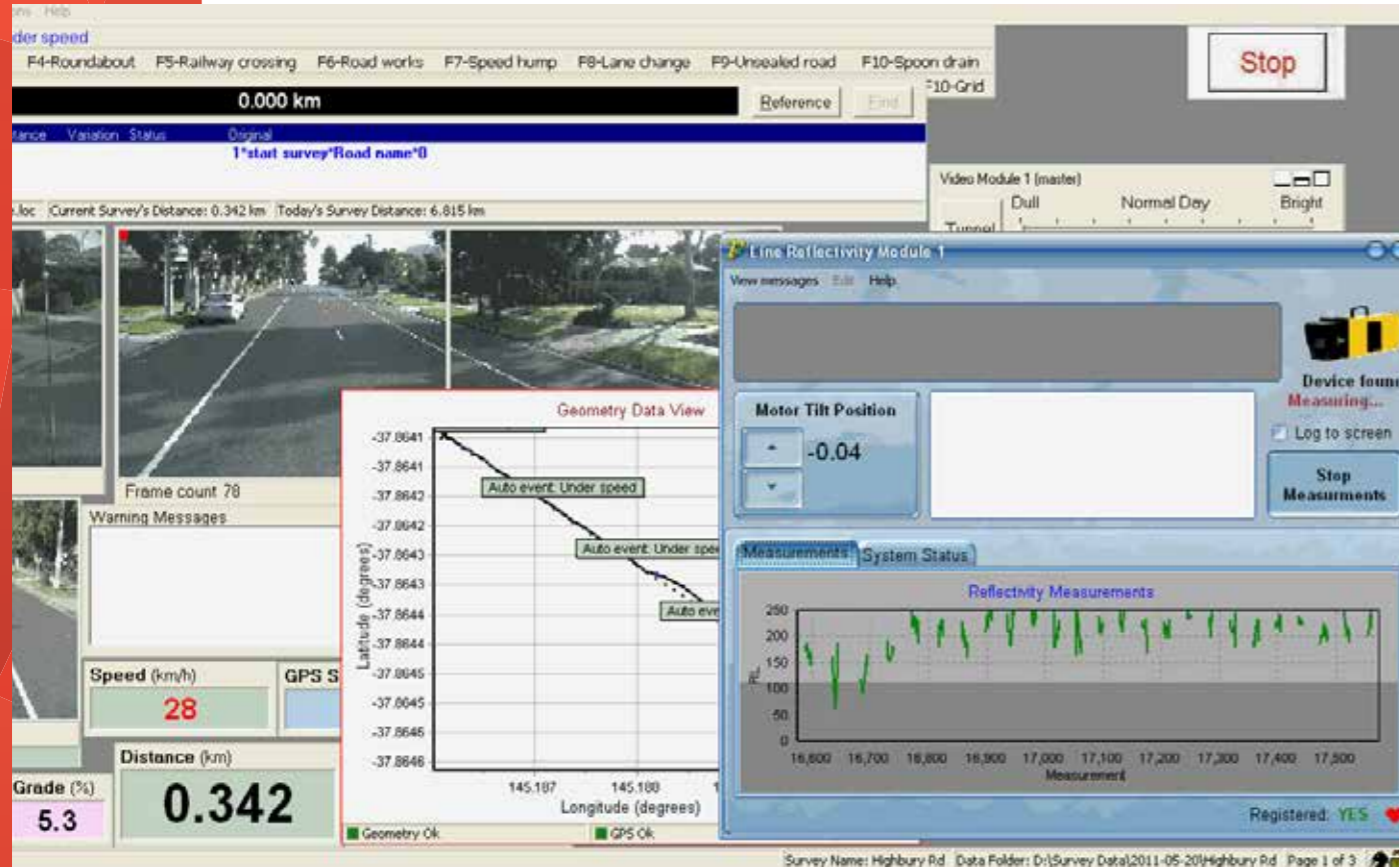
ons Help
der speed
F4-Roundabout F5-Railway crossing F6-Road works F7-Speed hump F8-Lane change F9-Unsealed road F10-Spoon drain
F10-Grid
Stop
0.000 km
Reference End
tance Variation Status Original
1*start survey*Road name*0
.loc Current Survey's Distance: 0.342 km Today's Survey Distance: 6.815 km
Video Module 1 (master)
Dull Normal Day Bright
Tunnel
Line Reflectivity Module 1
View messages Edit Help
Device found
Measuring...
Motor Tilt Position
-0.04
Log to screen
Stop Measurments
Measurements System Status
Reflectivity Measurements
250
200
150
100
50
0
RL
16,600 16,700 16,800 16,900 17,000 17,100 17,200 17,300 17,400 17,500
Measurement
Registered: YES
Frame count 78
Warning Messages
Geometry Data View
-37.8641
-37.8641
-37.8642
-37.8642
-37.8643
-37.8643
-37.8644
-37.8644
-37.8645
-37.8645
-37.8646
-37.8646
Latitude (degrees)
Auto event: Under speed
Auto event: Under spe
Auto eve
145.187
145.188
Longitude (degrees)
Geometry Ok
GPS Ok
Speed (km/h)
28
GPS S
Distance (km)
0.342
Grade (%)
5.3
Survey Name: Highbury Rd Data Folder: D:\Survey Data\2011-05-20\Highbury Rd Page 1 of 3